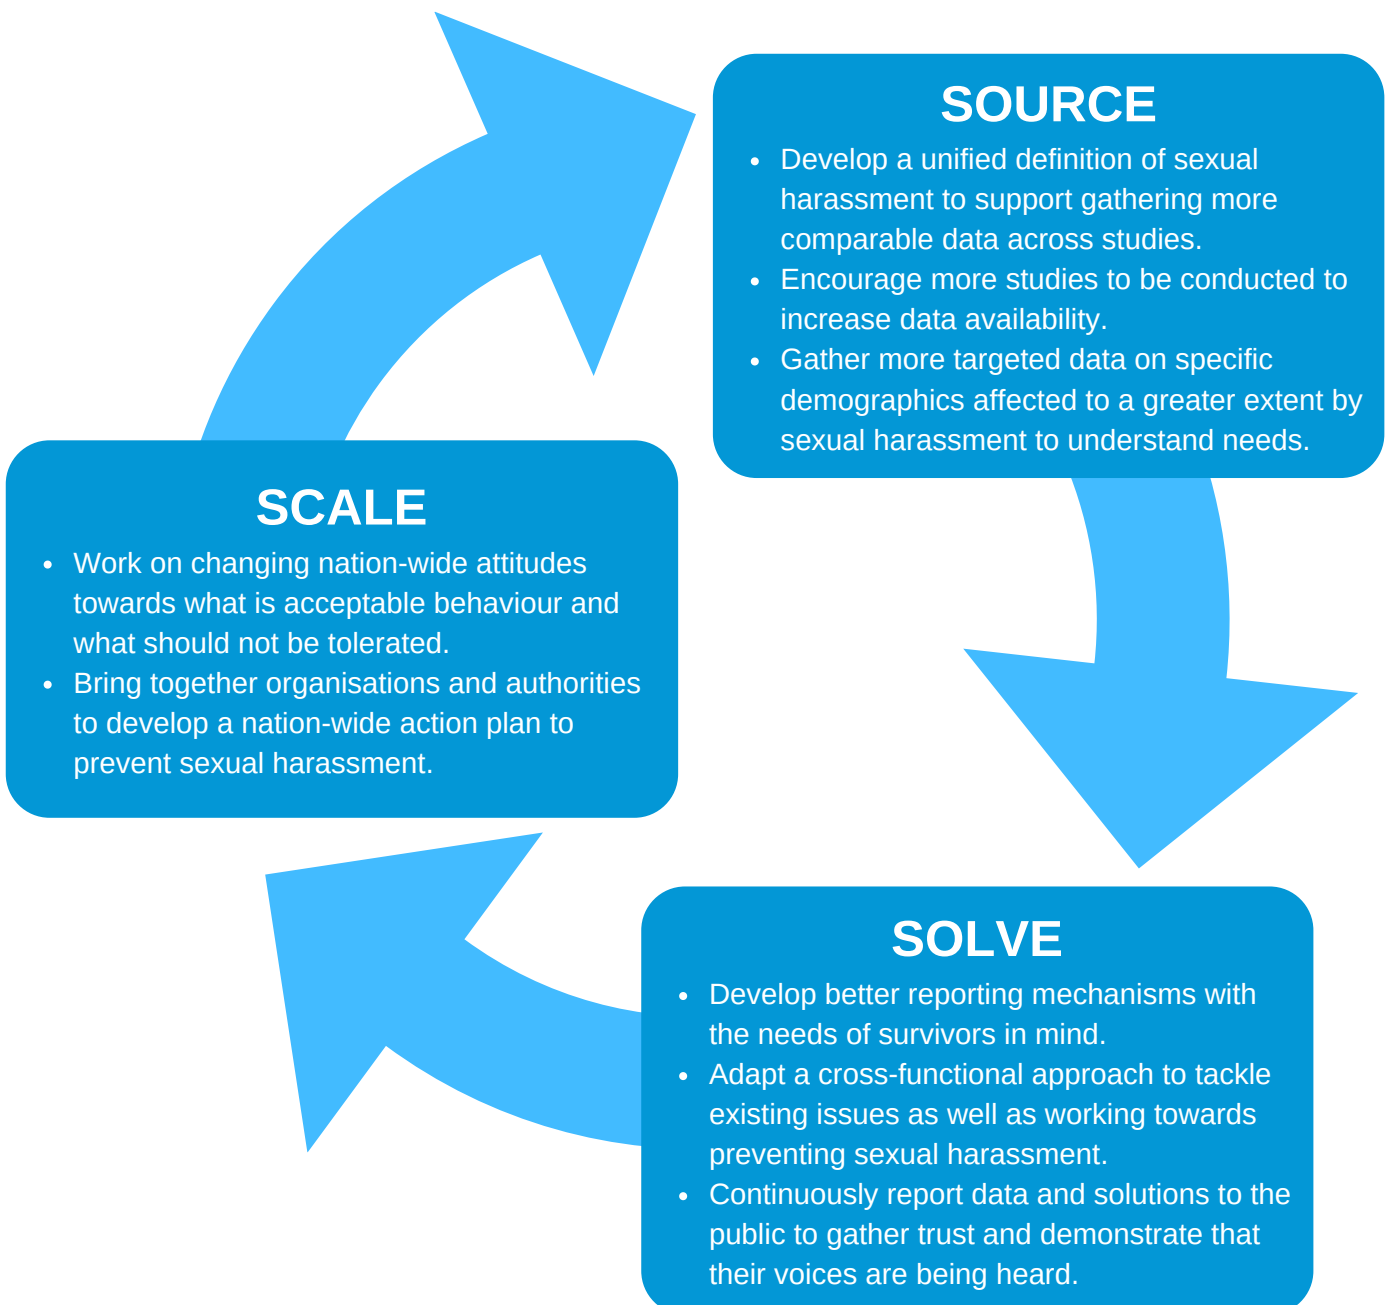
SOURCE

- Develop a unified definition of sexual harassment to support gathering more comparable data across studies.
- Encourage more studies to be conducted to increase data availability.
- Gather more targeted data on specific demographics affected to a greater extent by sexual harassment to understand needs.

SCALE

- Work on changing nation-wide attitudes towards what is acceptable behaviour and what should not be tolerated.
- Bring together organisations and authorities to develop a nation-wide action plan to prevent sexual harassment.

SOLVE

- Develop better reporting mechanisms with the needs of survivors in mind.
- Adapt a cross-functional approach to tackle existing issues as well as working towards preventing sexual harassment.
- Continuously report data and solutions to the public to gather trust and demonstrate that their voices are being heard.